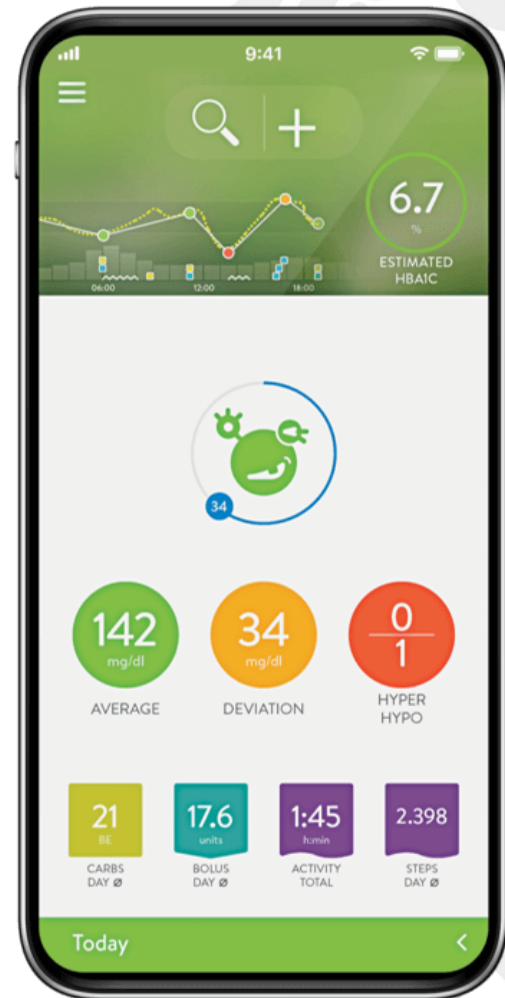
9:41

6.7
%
ESTIMATED HBA1C

06:00 12:00 18:00

34

142
mg/dl
AVERAGE

34
mg/dl
DEVIATION

$\frac{0}{1}$
HYPER
HYPO

21
BE
CARBS
DAY Ø

17.6
units
BOLUS
DAY Ø

1:45
h:min
ACTIVITY
TOTAL

2.398
STEPS
DAY Ø

Today